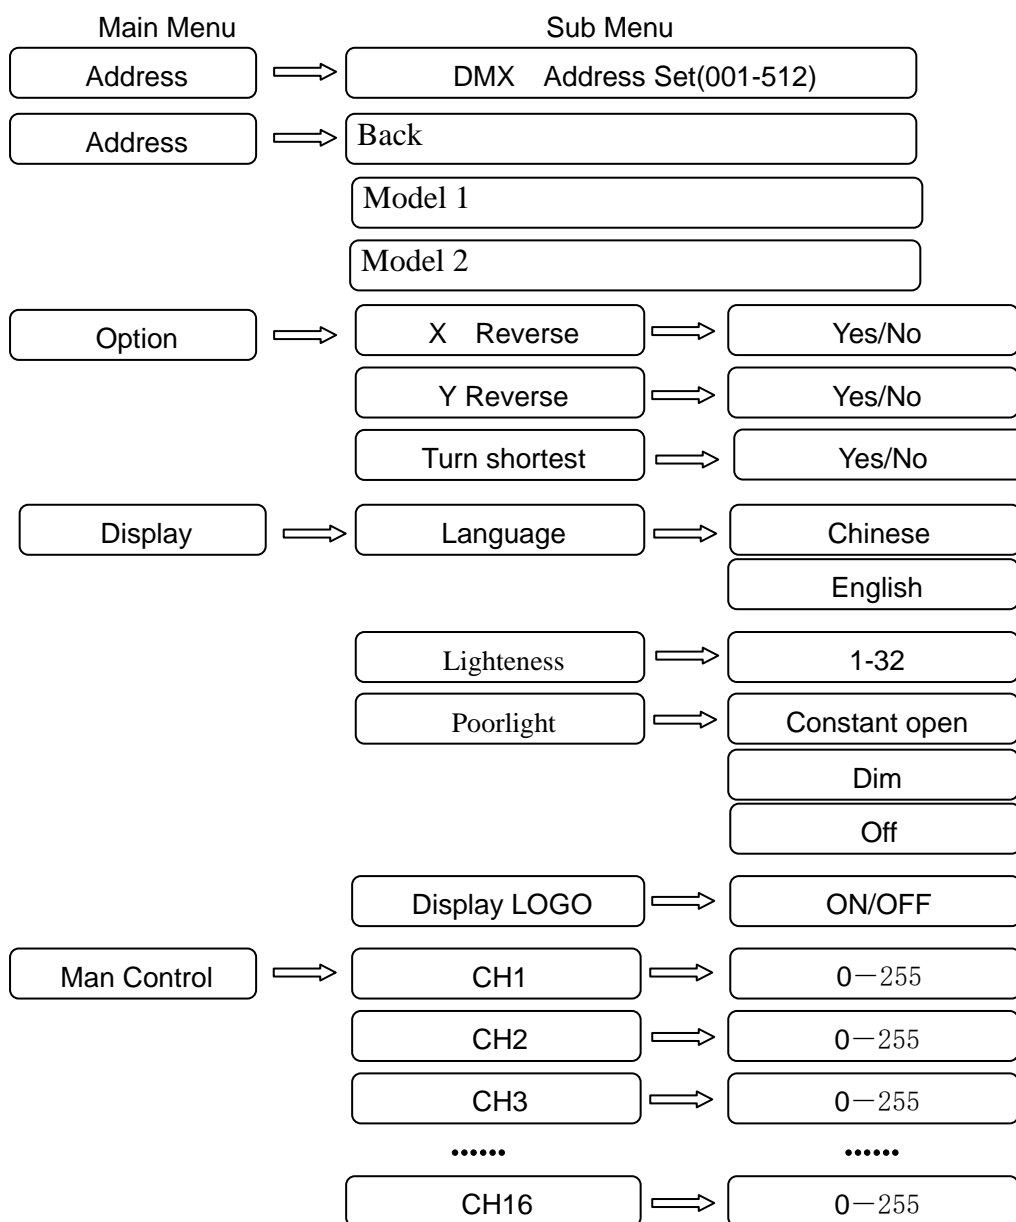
Main Menu

Sub Menu

Address

DMX Address Set(001-512)

Address

Back

Model 1

Model 2

Option

X Reverse

Yes/No

Y Reverse

Yes/No

Turn shortest

Yes/No

Display

Language

Chinese

English

Lighteness

1-32

Poorlight

Constant open

Dim

Off

Display LOGO

ON/OFF

Man Control

CH1

0—255

CH2

0—255

CH3

0—255

......

......

CH16

0—255